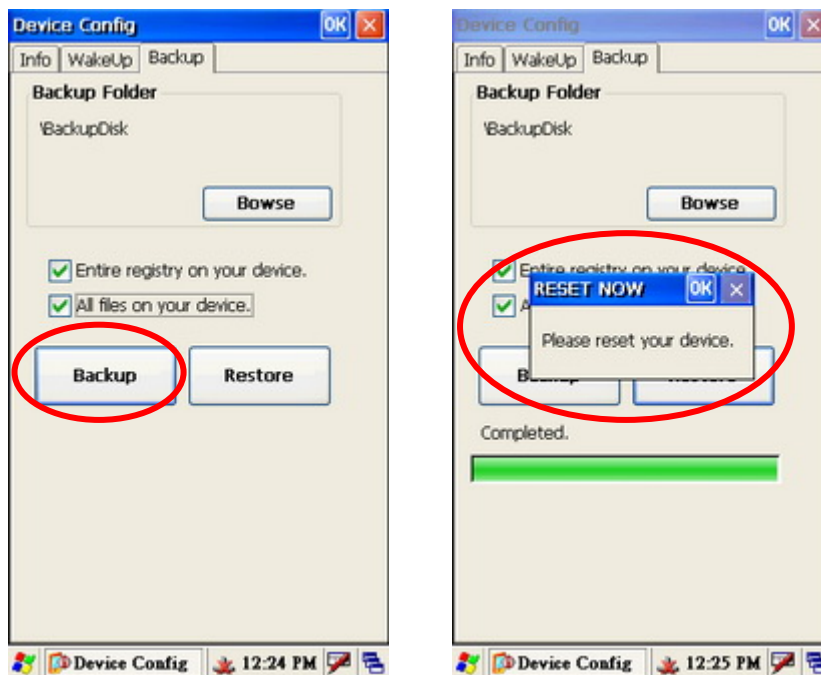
Device Config OK ×

Info WakeUp Backup

Backup Folder

\BackupDisk

Bowse

Entire registry on your device.

All files on your device.

Backup

Restore

Device Config 12:24 PM

Device Config OK ×

Info WakeUp Backup

Backup Folder

\BackupDisk

Bowse

Entire registry on your device.

A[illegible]

RESET NOW OK ×

Please reset your device.

B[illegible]

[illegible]

Completed.

Device Config 12:25 PM